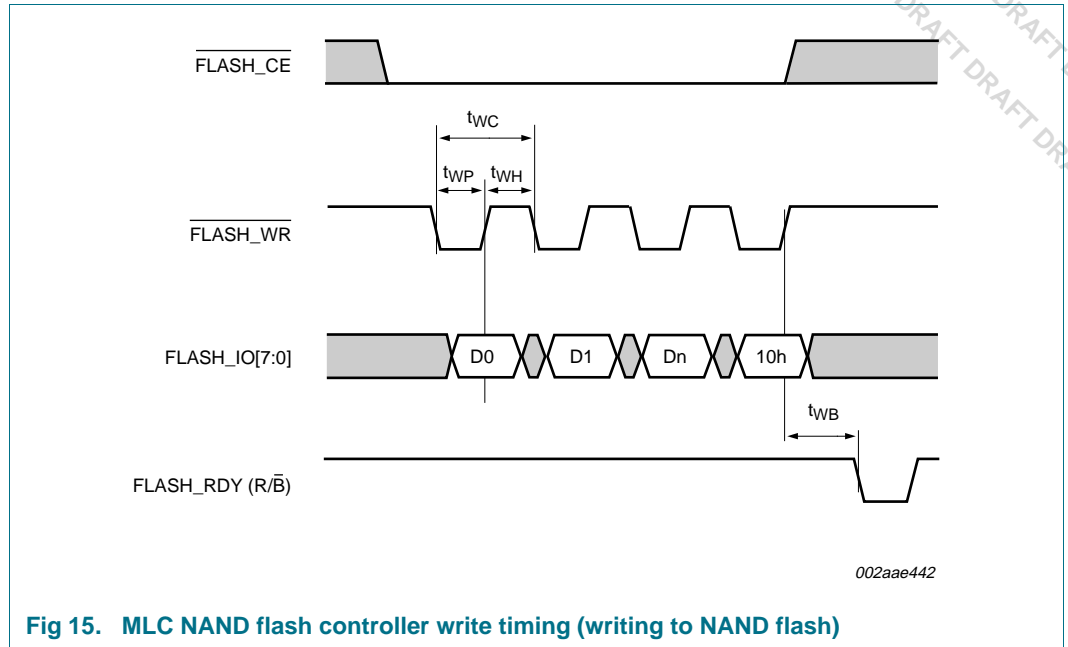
DRAFT DRAFT DRAFT DRAFT DR

$\overline{\text{FLASH\_CE}}$

$t_{WC}$

$t_{WP}$ $t_{WH}$

$\overline{\text{FLASH\_WR}}$

FLASH_IO[7:0]

D0

D1

Dn

10h

$t_{WB}$

FLASH_RDY (R/$\overline{\text{B}}$)

002aae442

Fig 15. MLC NAND flash controller write timing (writing to NAND flash)